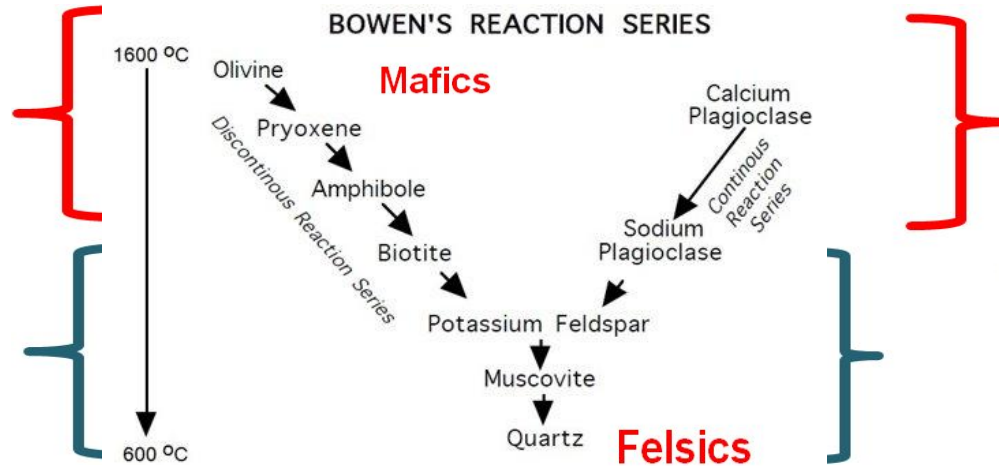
BOWEN'S REACTION SERIES

1600 $^{o}$C

Olivine

Mafics

Pryoxene

Discontinous Reaction Series

Amphibole

Biotite

Calcium Plagioclase

Continous Reaction Series

Sodium Plagioclase

Potassium Feldspar

Muscovite

Quartz

600 $^{o}$C

Felsics